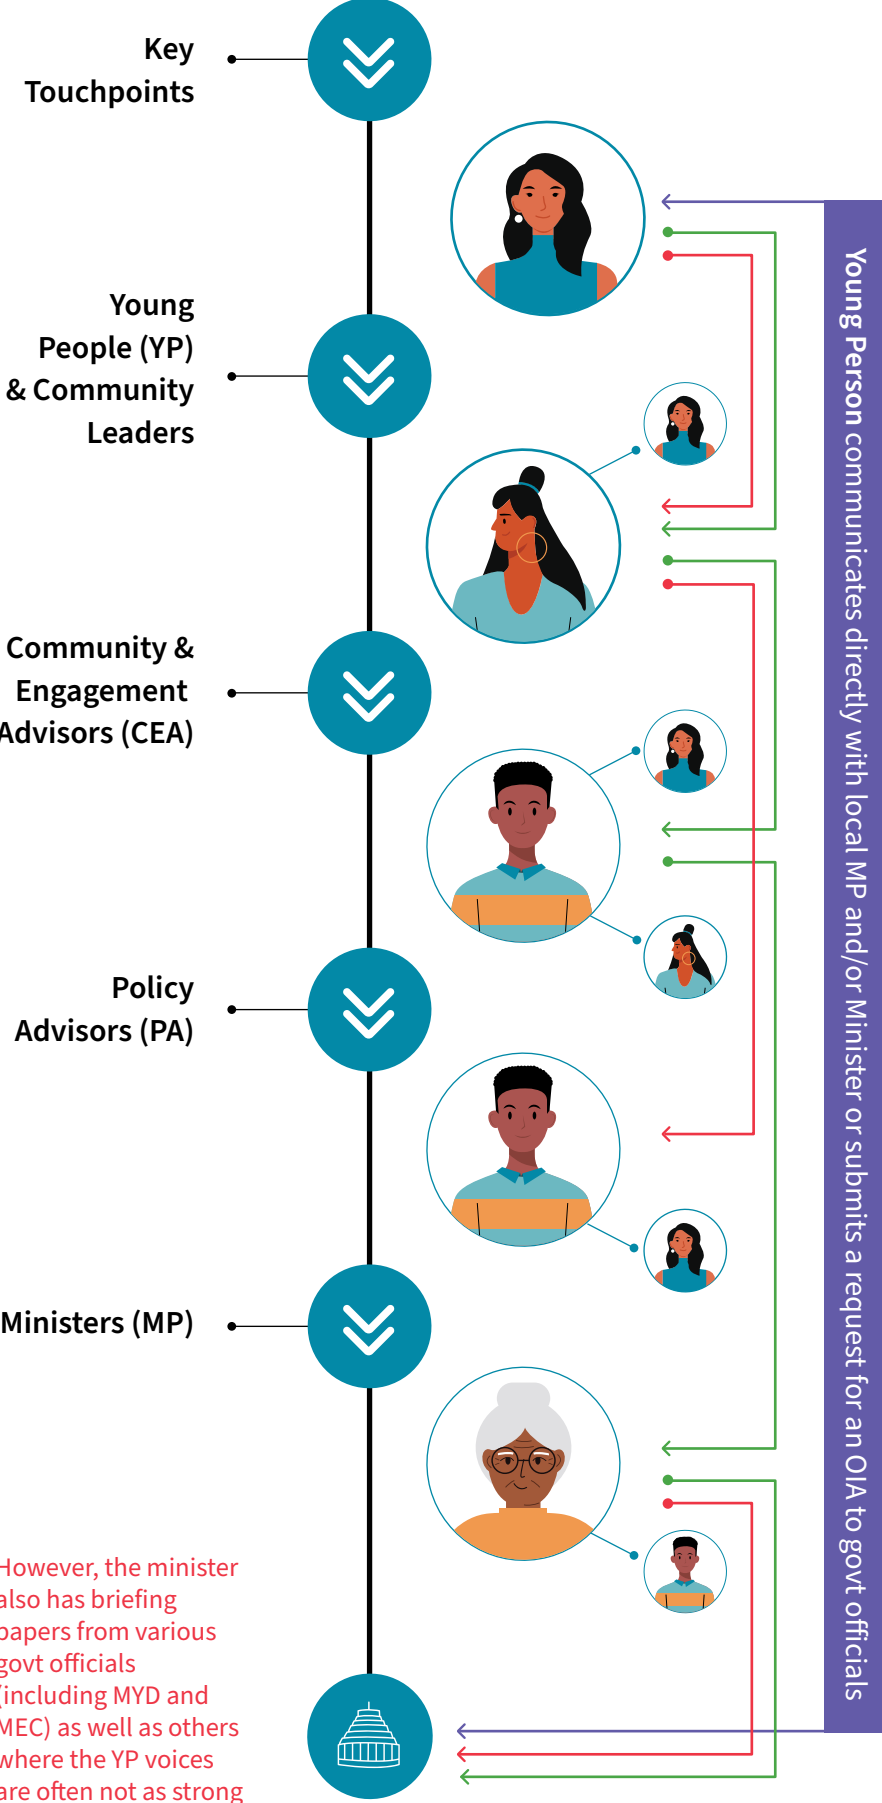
Key Touchpoints

Young People (YP) & Community Leaders

Community & Engagement Advisors (CEA)

Policy Advisors (PA)

Ministers (MP)

However, the minister also has briefing papers from various govt officials (including MYD and MEC) as well as others where the YP voices are often not as strong

Young Person communicates directly with local MP and/or Minister or submits a request for an OIA to govt officials